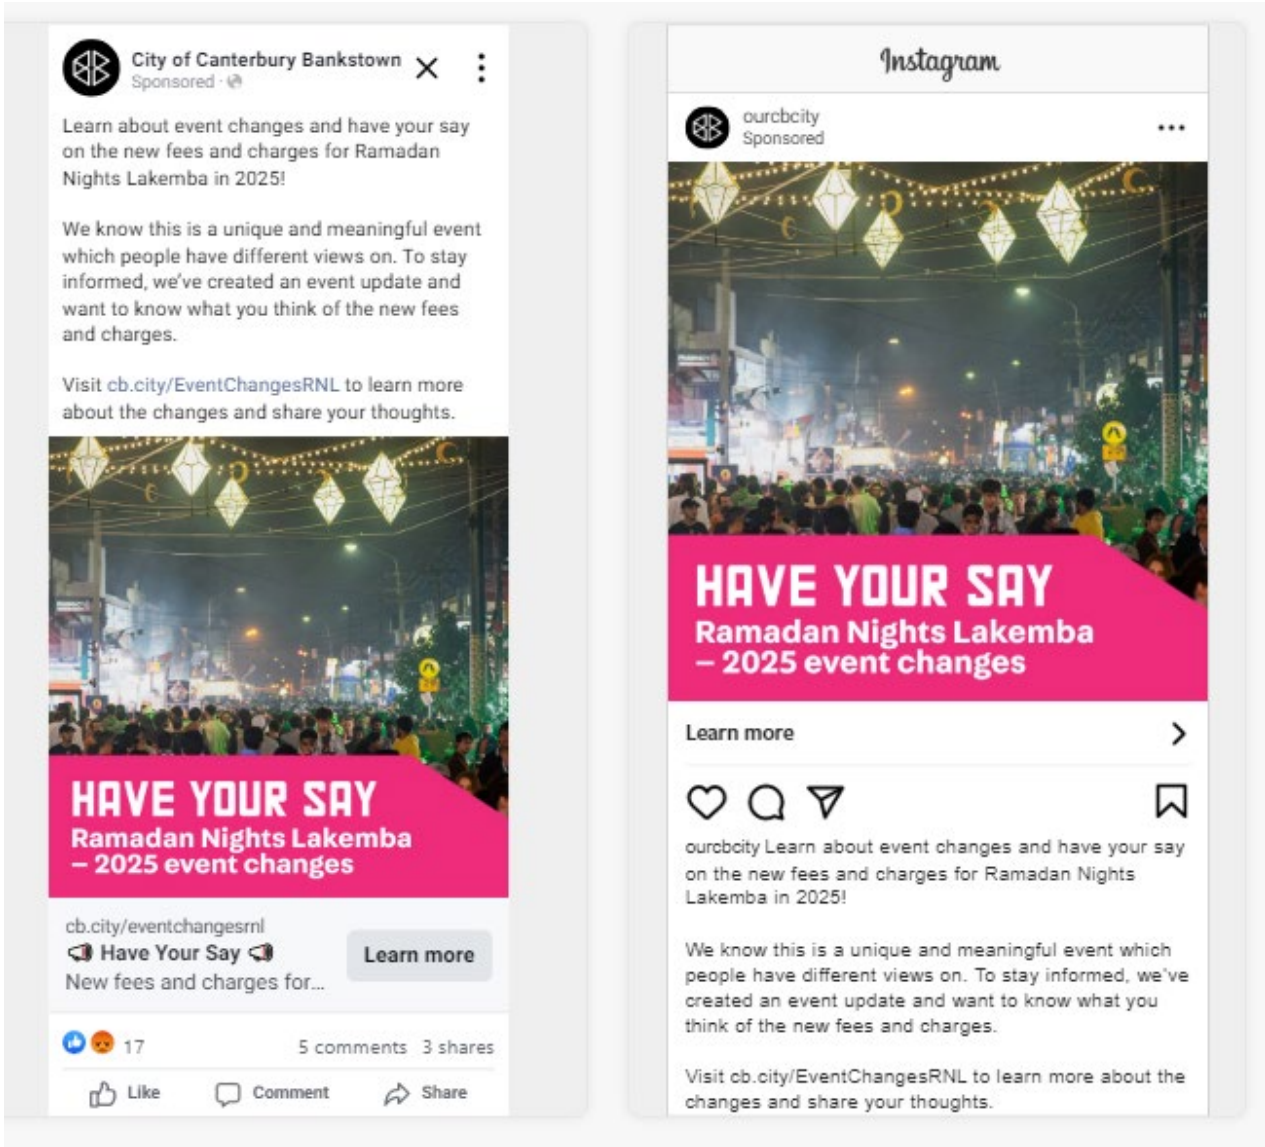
City of Canterbury Bankstown
Sponsored ·

Learn about event changes and have your say on the new fees and charges for Ramadan Nights Lakemba in 2025!

We know this is a unique and meaningful event which people have different views on. To stay informed, we've created an event update and want to know what you think of the new fees and charges.

Visit cb.city/EventChangesRNL to learn more about the changes and share your thoughts.

HAVE YOUR SAY
Ramadan Nights Lakemba – 2025 event changes

cb.city/eventchangesrnl
📢 Have Your Say 📢
New fees and charges for...
Learn more

17
5 comments 3 shares

Like
Comment
Share

Instagram

ourcbcity
Sponsored

HAVE YOUR SAY
Ramadan Nights Lakemba – 2025 event changes

Learn more

ourcbcity Learn about event changes and have your say on the new fees and charges for Ramadan Nights Lakemba in 2025!

We know this is a unique and meaningful event which people have different views on. To stay informed, we've created an event update and want to know what you think of the new fees and charges.

Visit cb.city/EventChangesRNL to learn more about the changes and share your thoughts.